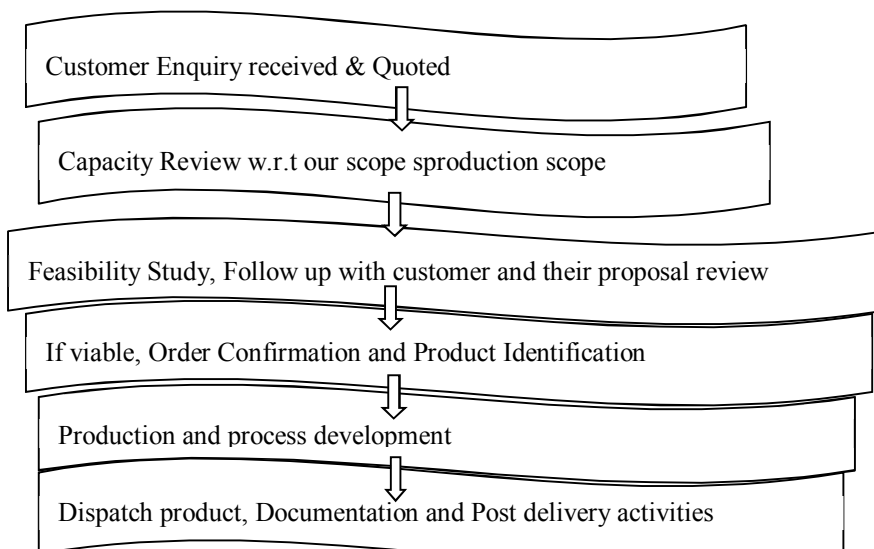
Customer Enquiry received & Quoted

Capacity Review w.r.t our scope sproduction scope

Feasibility Study, Follow up with customer and their proposal review

If viable, Order Confirmation and Product Identification

Production and process development

Dispatch product, Documentation and Post delivery activities